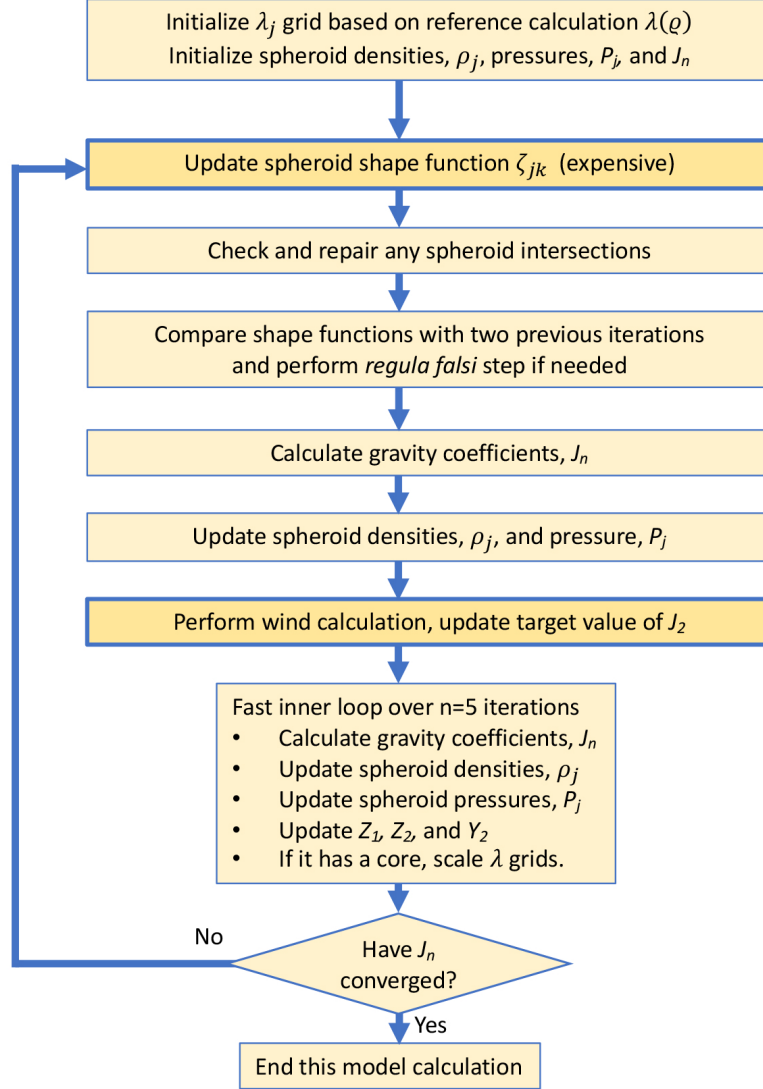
Initialize $\lambda_j$ grid based on reference calculation $\lambda(\varrho)$
Initialize spheroid densities, $\rho_j$, pressures, $P_j$, and $J_n$

Update spheroid shape function $\zeta_{jk}$ (expensive)

Check and repair any spheroid intersections

Compare shape functions with two previous iterations and perform *regula falsi* step if needed

Calculate gravity coefficients, $J_n$

Update spheroid densities, $\rho_j$, and pressure, $P_j$

Perform wind calculation, update target value of $J_2$

Fast inner loop over n=5 iterations
• Calculate gravity coefficients, $J_n$
• Update spheroid densities, $\rho_j$
• Update spheroid pressures, $P_j$
• Update $Z_1$, $Z_2$, and $Y_2$
• If it has a core, scale $\lambda$ grids.

No

Have $J_n$ converged?

Yes

End this model calculation